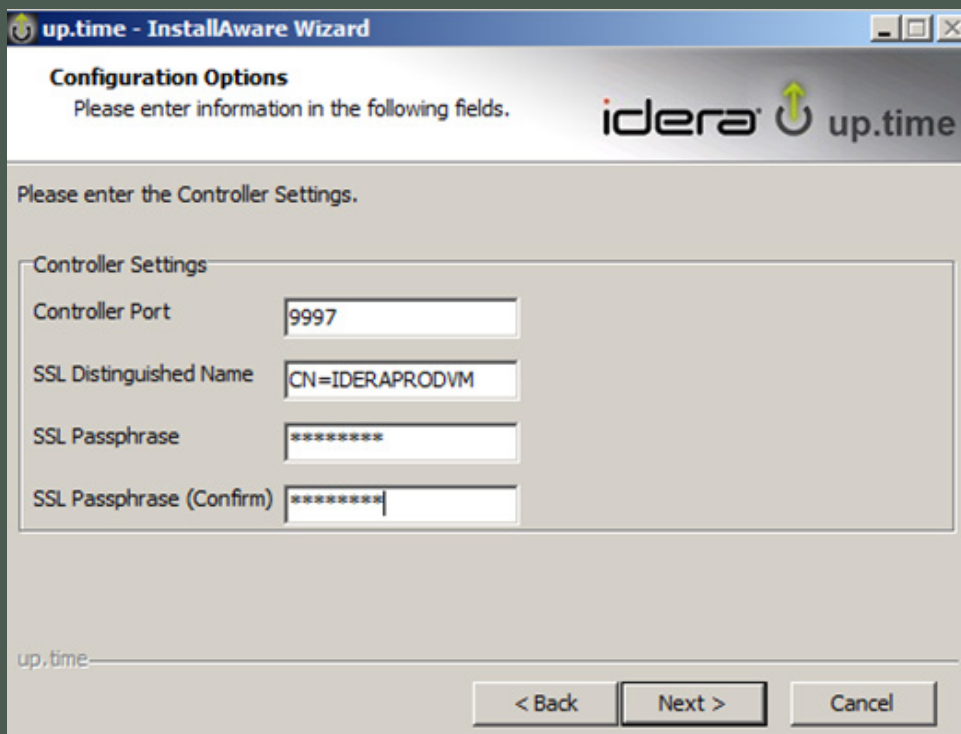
up.time - InstallAware Wizard

Configuration Options
Please enter information in the following fields.

idera up.time

Please enter the Controller Settings.

Controller Settings

Controller Port 9997

SSL Distinguished Name CN=IDERAPRODVM

SSL Passphrase ********

SSL Passphrase (Confirm) ********

up.time

< Back Next > Cancel